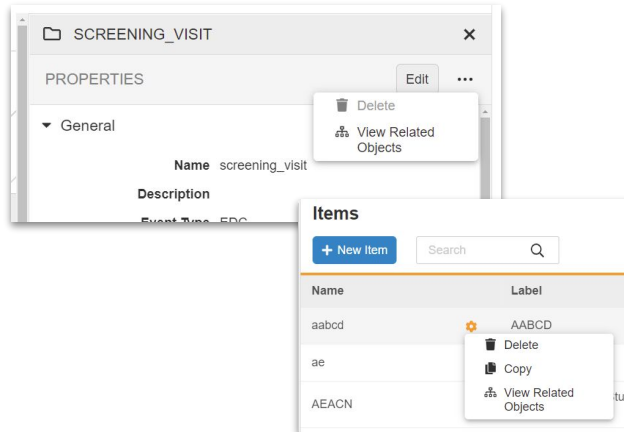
SCREENING_VISIT

PROPERTIES

Edit ...

Delete

View Related Objects

General

Name screening_visit

Description

Event Type EDC

Items

+ New Item

Search

| Name | Label |
|---|---|
| aabcd | AABCD |
| ae | |
| AEACN | stu |

Delete

Copy

View Related Objects